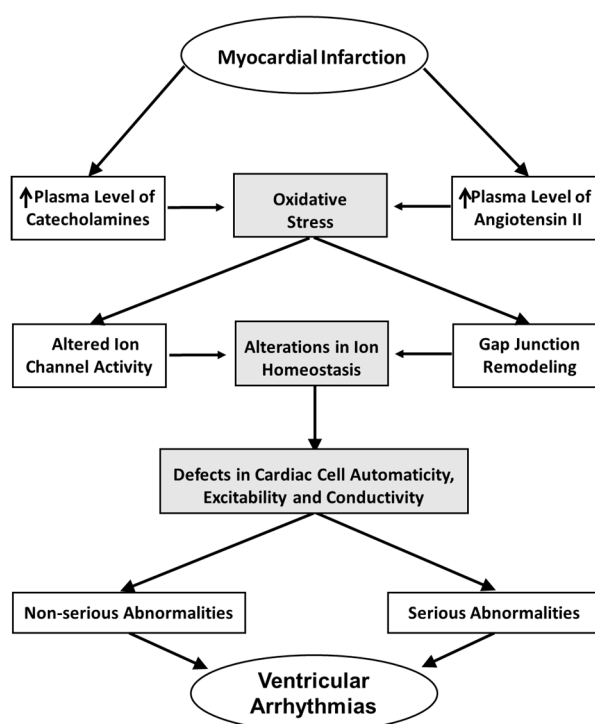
Myocardial Infarction

↑Plasma Level of Catecholamines

Oxidative Stress

↑Plasma Level of Angiotensin II

Altered Ion Channel Activity

Alterations in Ion Homeostasis

Gap Junction Remodeling

Defects in Cardiac Cell Automaticity, Excitability and Conductivity

Non-serious Abnormalities

Serious Abnormalities

Ventricular Arrhythmias